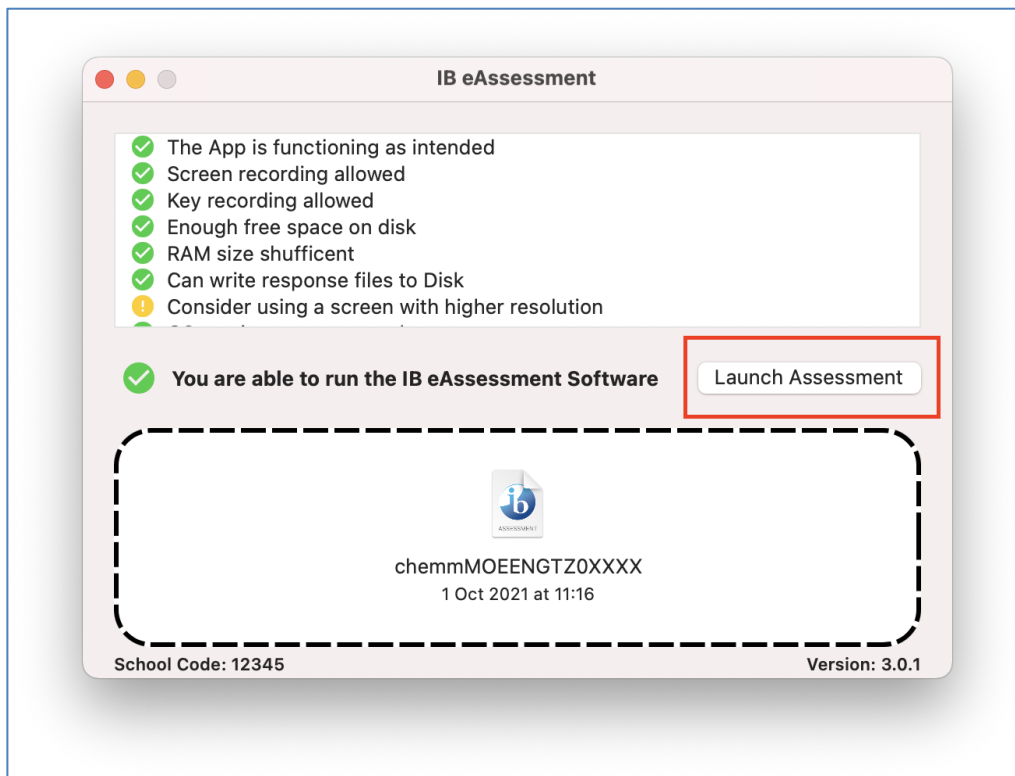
IB eAssessment

The App is functioning as intended
Screen recording allowed
Key recording allowed
Enough free space on disk
RAM size shufficent
Can write response files to Disk
Consider using a screen with higher resolution
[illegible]

You are able to run the IB eAssessment Software

Launch Assessment

ib
ASSESSMENT

chemmMOEENGTZ0XXXX
1 Oct 2021 at 11:16

School Code: 12345

Version: 3.0.1